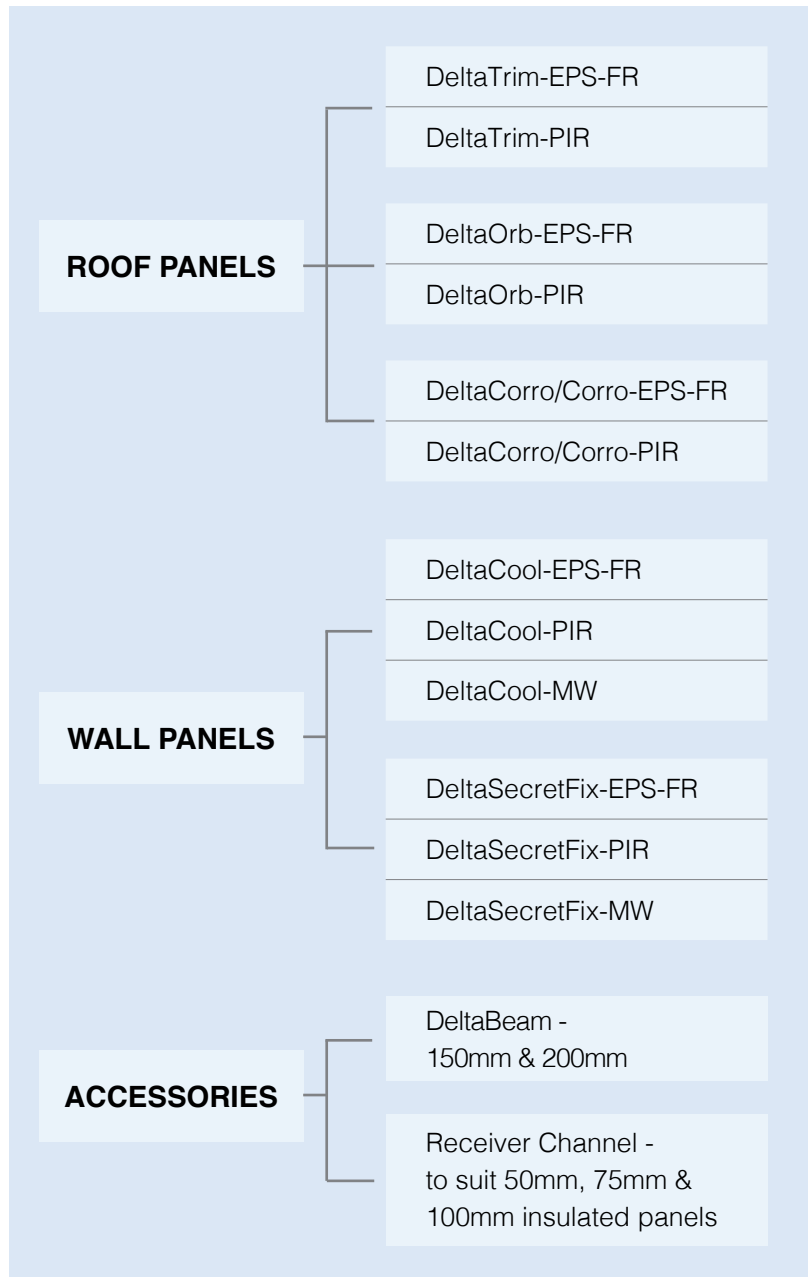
ROOF PANELS

DeltaTrim-EPS-FR

DeltaTrim-PIR

DeltaOrb-EPS-FR

DeltaOrb-PIR

DeltaCorro/Corro-EPS-FR

DeltaCorro/Corro-PIR

WALL PANELS

DeltaCool-EPS-FR

DeltaCool-PIR

DeltaCool-MW

DeltaSecretFix-EPS-FR

DeltaSecretFix-PIR

DeltaSecretFix-MW

ACCESSORIES

DeltaBeam - 150mm & 200mm

Receiver Channel - to suit 50mm, 75mm & 100mm insulated panels